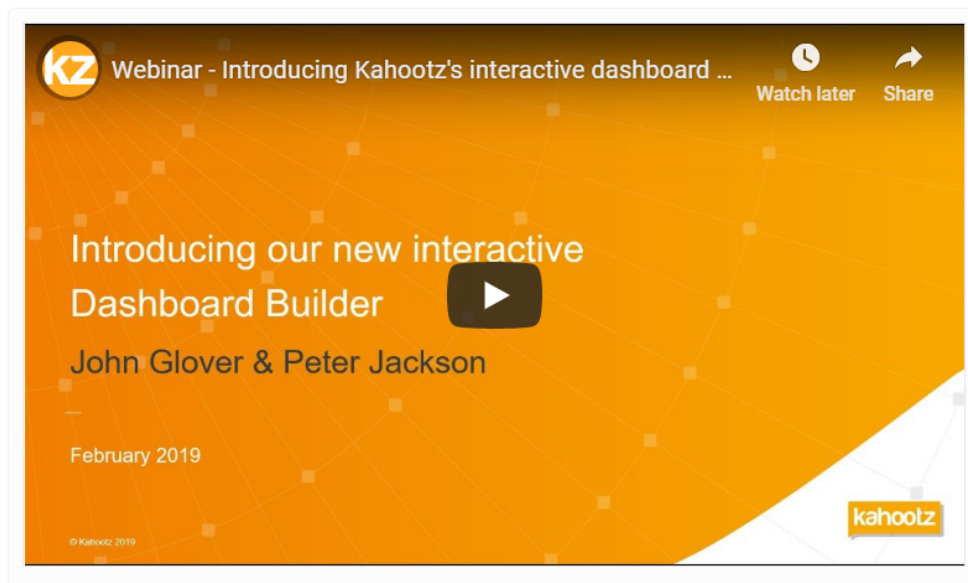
KZ Webinar - Introducing Kahootz's interactive dashboard ...

Watch later

Share

Introducing our new interactive Dashboard Builder

John Glover & Peter Jackson

February 2019

© Kahootz 2019

kahootz